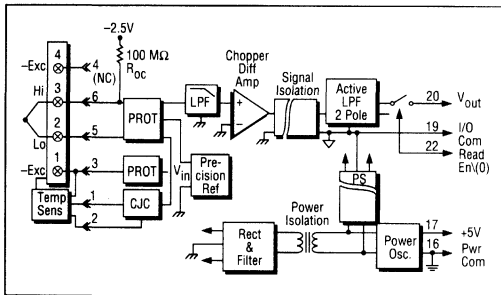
−2.5V
100 MΩ
$R_{oc}$
Chopper
Diff
Amp
Signal
Isolation
Active
LPF
2 Pole
4
(NC)
−Exc
4
3
Hi
6
2
5
Lo
1
3
−Exc
PROT
LPF
+
−
$V_{in}$
PROT
Pre-
cision
Ref
1
CJC
2
Temp
Sens
20
$V_{out}$
19
I/O
Com
22
Read
En\(0)
PS
Power
Isolation
Rect
&
Filter
17
+5V
16
Pwr
Com
Power
Osc.